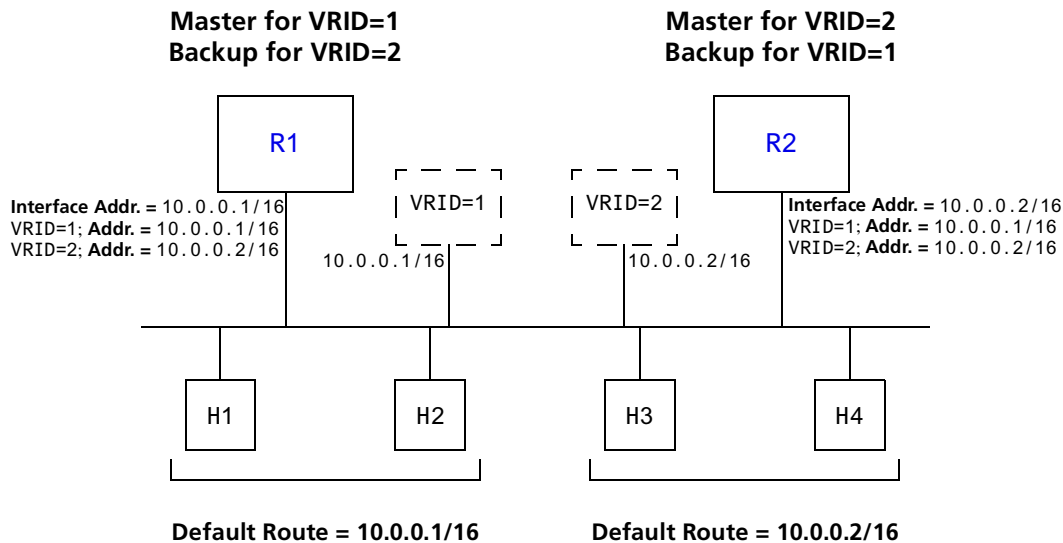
Master for VRID=1
Backup for VRID=2

Master for VRID=2
Backup for VRID=1

R1

R2

Interface Addr. = 10.0.0.1/16
VRID=1; Addr. = 10.0.0.1/16
VRID=2; Addr. = 10.0.0.2/16

VRID=1

VRID=2

Interface Addr. = 10.0.0.2/16
VRID=1; Addr. = 10.0.0.1/16
VRID=2; Addr. = 10.0.0.2/16

10.0.0.1/16

10.0.0.2/16

H1

H2

H3

H4

Default Route = 10.0.0.1/16

Default Route = 10.0.0.2/16